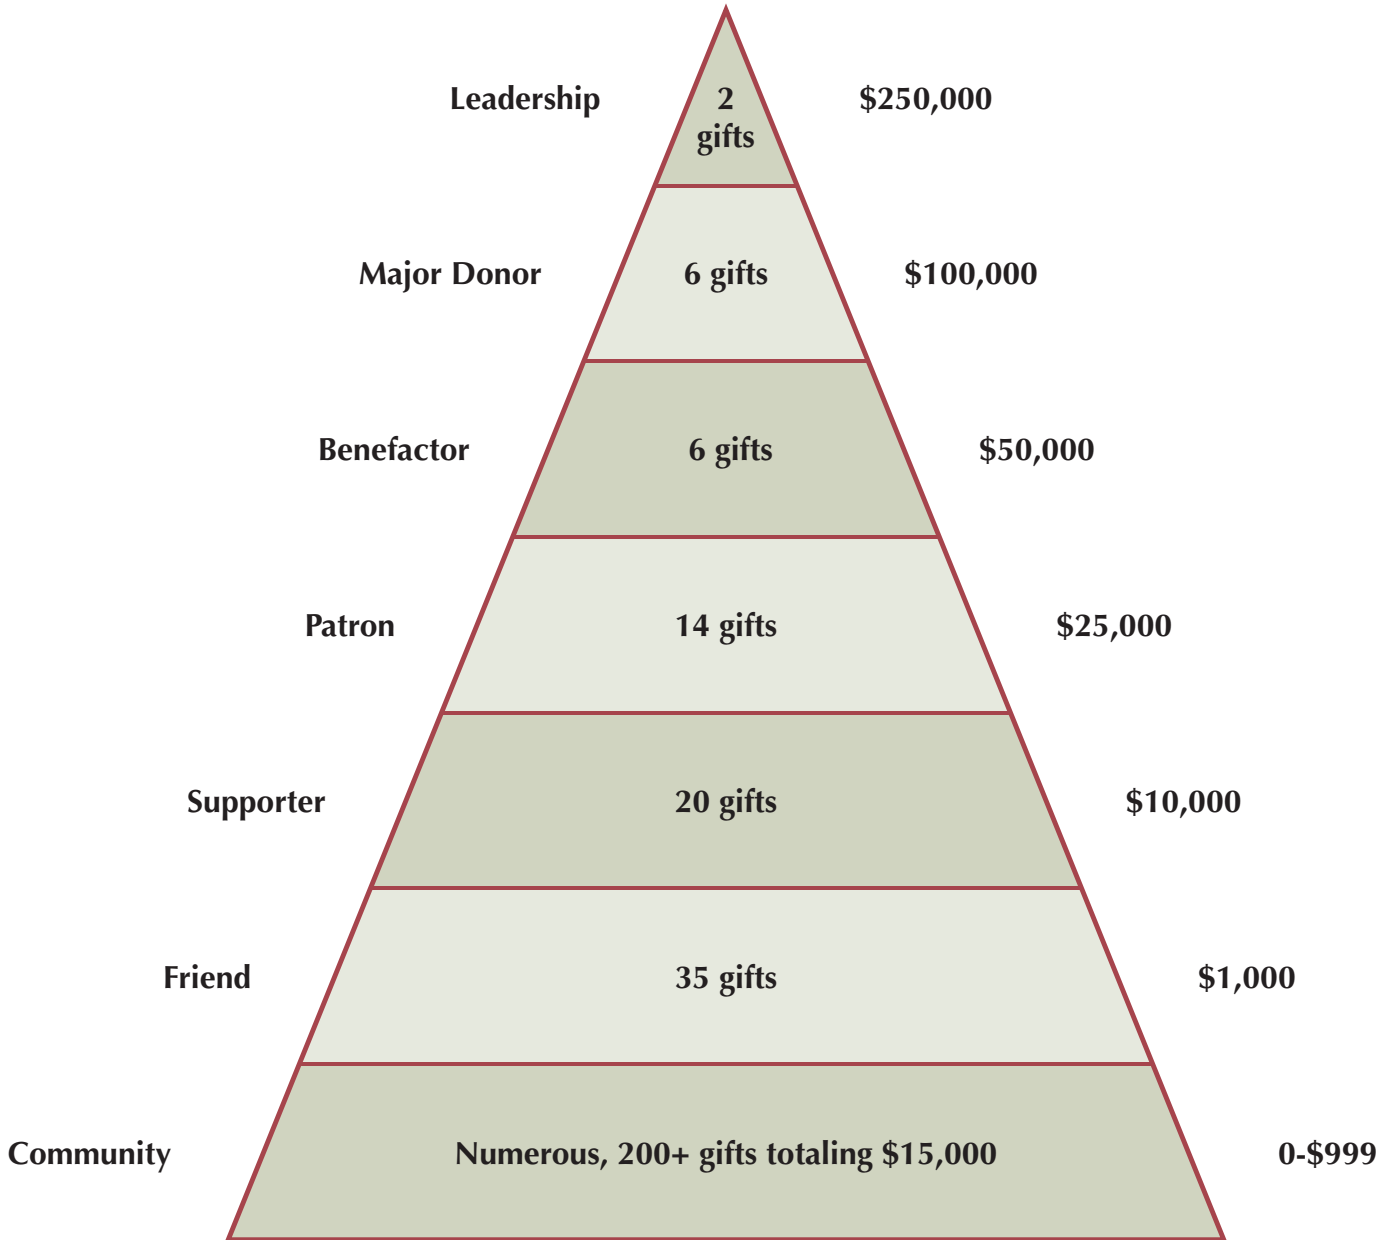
Leadership 2 gifts $250,000

Major Donor 6 gifts $100,000

Benefactor 6 gifts $50,000

Patron 14 gifts $25,000

Supporter 20 gifts $10,000

Friend 35 gifts $1,000

Community Numerous, 200+ gifts totaling $15,000 0-$999